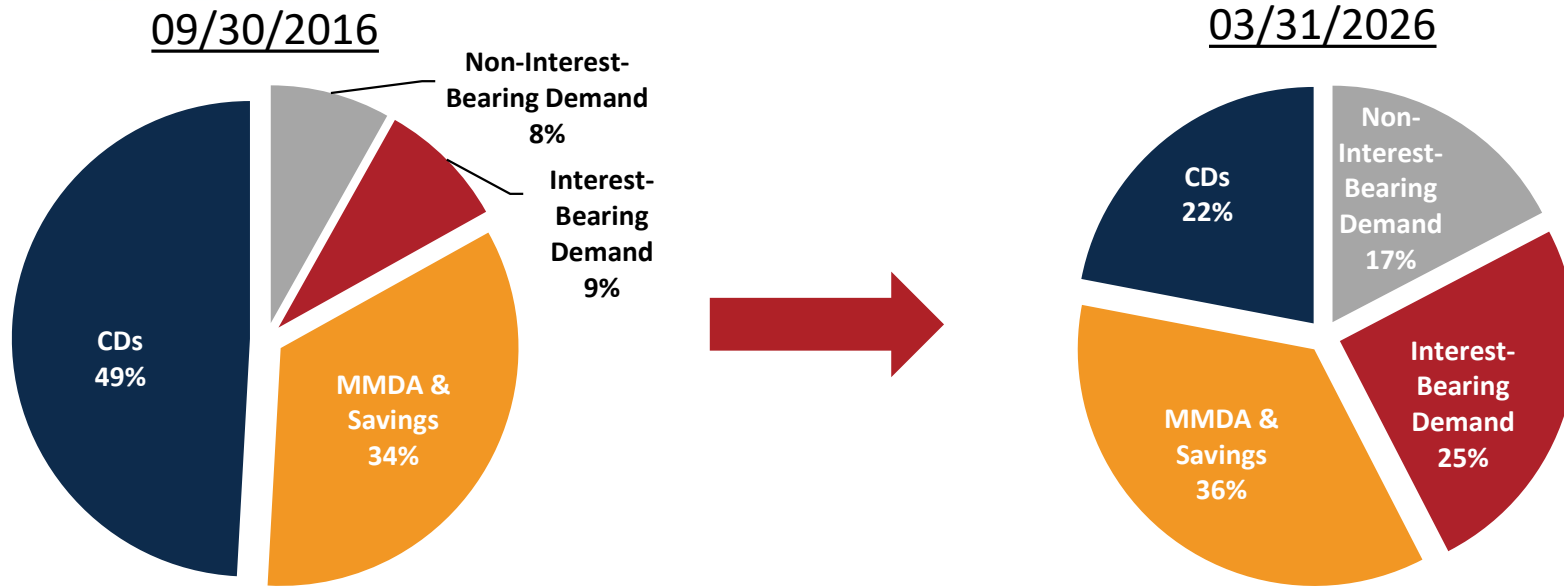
09/30/2016

Non-Interest-Bearing Demand 8%

Interest-Bearing Demand 9%

CDs 49%

MMDA & Savings 34%

03/31/2026

CDs 22%

Non-Interest-Bearing Demand 17%

Interest-Bearing Demand 25%

MMDA & Savings 36%